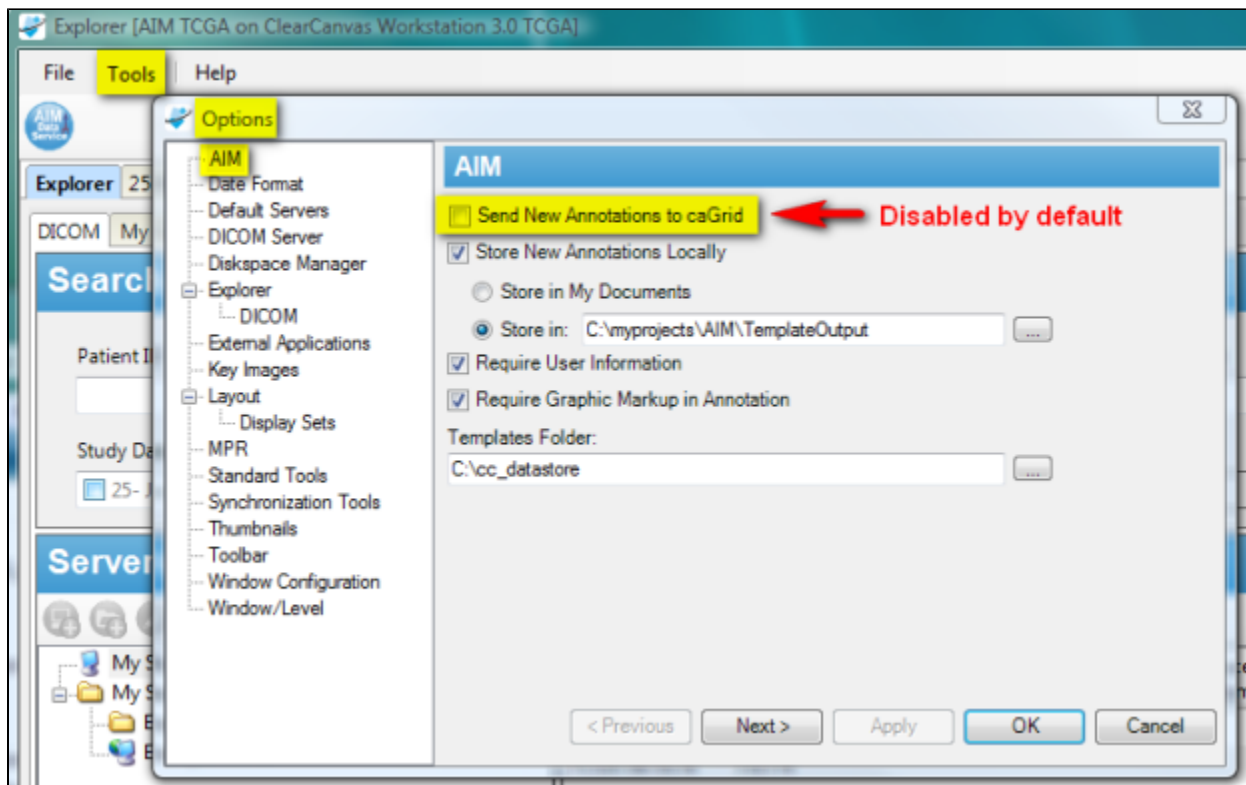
Explorer [AIM TCGA on ClearCanvas Workstation 3.0 TCGA]

File Tools Help

Explorer 25

DICOM My

Search

Patient I

Study Da

25- J

Server

My S

My S

E

E

Options

AIM
Date Format
Default Servers
DICOM Server
Diskspace Manager
Explorer
DICOM
External Applications
Key Images
Layout
Display Sets
MPR
Standard Tools
Synchronization Tools
Thumbnails
Toolbar
Window Configuration
Window/Level

AIM

Send New Annotations to caGrid

Disabled by default

Store New Annotations Locally

Store in My Documents

Store in: C:\myprojects\AIM\TemplateOutput ...

Require User Information

Require Graphic Markup in Annotation

Templates Folder:

C:\cc_datastore ...

< Previous Next > Apply OK Cancel